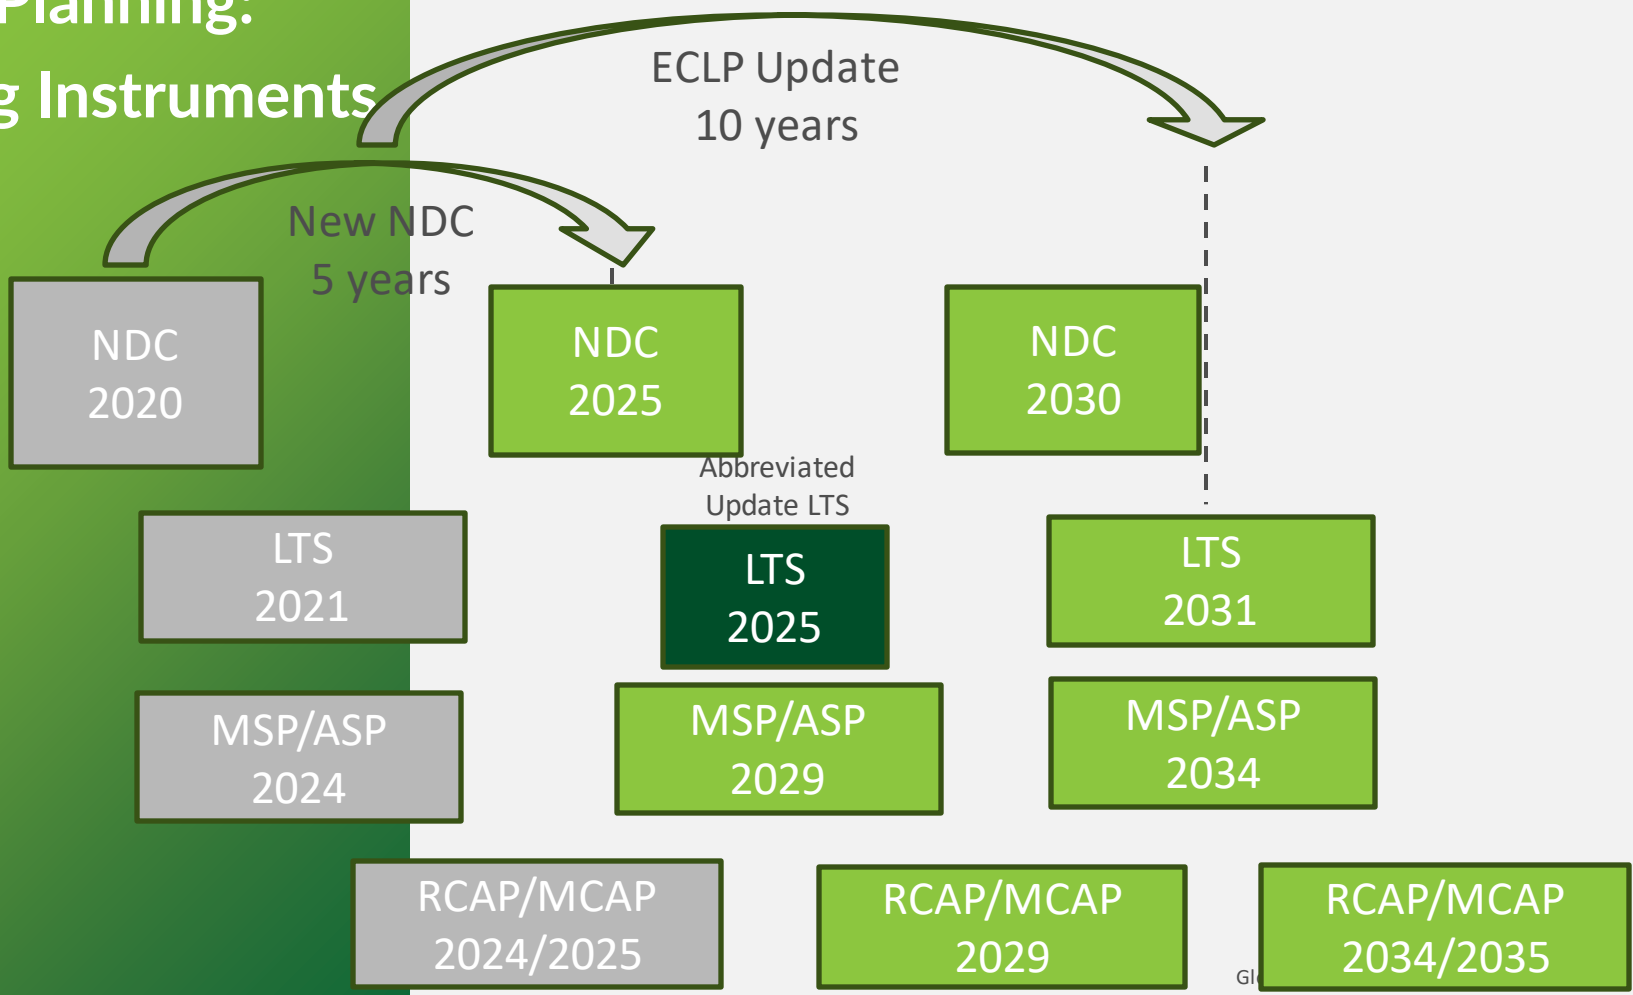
Planning:
g Instruments

ECLP Update
10 years

New NDC
5 years

NDC
2020

NDC
2025

NDC
2030

Abbreviated
Update LTS

LTS
2021

LTS
2025

LTS
2031

MSP/ASP
2024

MSP/ASP
2029

MSP/ASP
2034

RCAP/MCAP
2024/2025

RCAP/MCAP
2029

Gl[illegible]

RCAP/MCAP
2034/2035